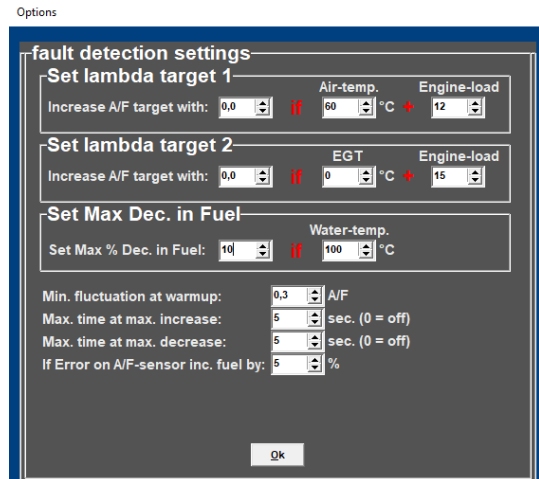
Options

fault detection settings

Set lambda target 1

Air-temp.

Engine-load

Increase A/F target with: 0,0 if 60 °C + 12

Set lambda target 2

EGT

Engine-load

Increase A/F target with: 0,0 if 0 °C + 15

Set Max Dec. in Fuel

Water-temp.

Set Max % Dec. in Fuel: 10 if 100 °C

Min. fluctuation at warmup: 0,3 A/F

Max. time at max. increase: 5 sec. (0 = off)

Max. time at max. decrease: 5 sec. (0 = off)

If Error on A/F-sensor inc. fuel by: 5 %

Ok